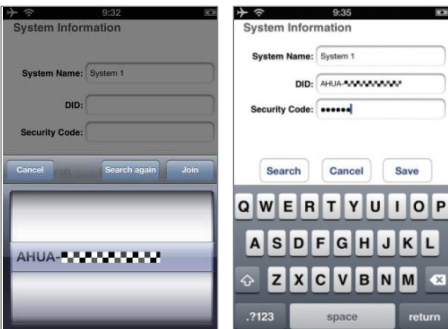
9:32

System Information

System Name: System 1

DID:

Security Code:

Cancel

Search again

Join

AHUA-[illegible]

9:35

System Information

System Name: System 1

DID: AHUA-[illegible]

Security Code: ••••••

Search

Cancel

Save

Q W E R T Y U I O P

A S D F G H J K L

Z X C V B N M

.?123

space

return